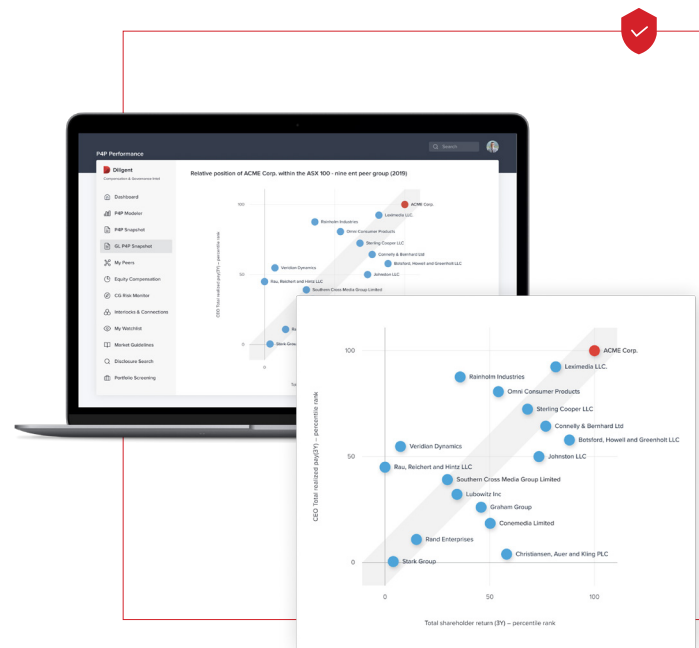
P4P Performance

Search

Diligent
Compensation & Governance Intel

Dashboard
P4P Modeler
P4P Snapshot
GL P4P Snapshot
My Peers
Equity Compensation
CG Risk Monitor
Interlocks & Connections
My Watchlist
Market Guidelines
Disclosure Search
Portfolio Screening

Relative position of ACME Corp. within the ASX 100 - nine ent peer group (2019)

100
50
0
CEO Total realized pay(3Y) – percentile rank
0
Tota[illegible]

ACME Corp.
Leximedia LLC.
Raimholm Industries
Omni Consumer Products
Sterling Cooper LLC
Connelly & Bernhard Ltd
Botsford, Howell and Greenholt LLC
Johnston LLC
Veridian Dynamics
Rau, Reichert and Hintz LLC
Southern Cross Media Group Limited
Stark Grou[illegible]

100
50
0
CEO Total realized pay(3Y) – percentile rank

ACME Corp.
Leximedia LLC.
Raimholm Industries
Omni Consumer Products
Sterling Cooper LLC
Connelly & Bernhard Ltd
Botsford, Howell and Greenholt LLC
Veridian Dynamics
Johnston LLC
Rau, Reichert and Hintz LLC
Southern Cross Media Group Limited
Lubowitz Inc
Graham Group
Conemedia Limited
Rand Enterprises
Christiansen, Auer and Kling PLC
Stark Group

0
50
100
Total shareholder return (3Y) – percentile rank